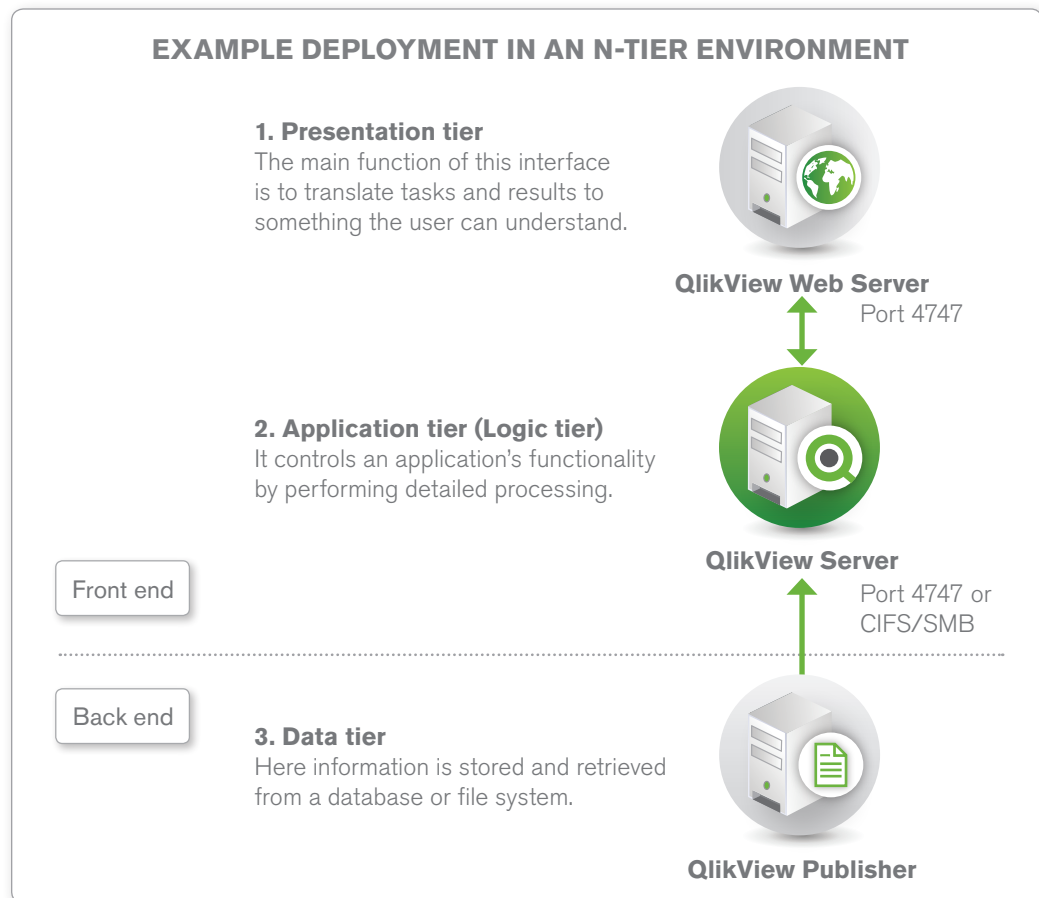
EXAMPLE DEPLOYMENT IN AN N-TIER ENVIRONMENT

1. Presentation tier
The main function of this interface is to translate tasks and results to something the user can understand.

QlikView Web Server

Port 4747

2. Application tier (Logic tier)
It controls an application's functionality by performing detailed processing.

QlikView Server

Front end

Port 4747 or CIFS/SMB

Back end

3. Data tier
Here information is stored and retrieved from a database or file system.

QlikView Publisher